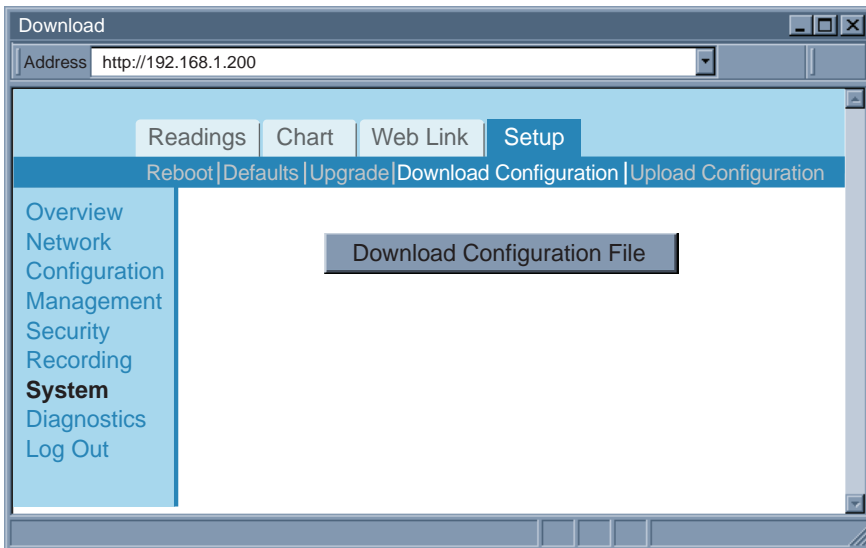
Download

Address http://192.168.1.200

Readings Chart Web Link Setup

Reboot | Defaults | Upgrade | Download Configuration | Upload Configuration

Overview
Network
Configuration
Management
Security
Recording
System
Diagnostics
Log Out

Download Configuration File